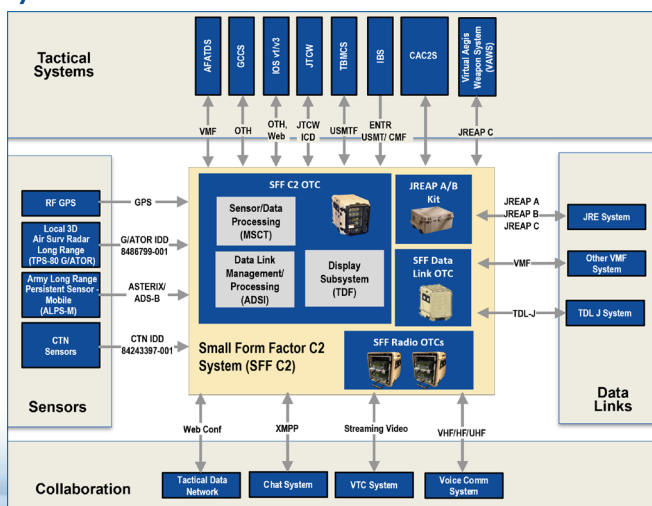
Tactical Systems

AFATDS

GCCS

IOS v1/v3

JTCW

TBMCS

IBS

CAC2S

Virtual Aegis Weapon System (VAWS)

VMF

OTH

OTH, Web

JTCW ICD

USMTF

ENTR USMT/ CMF

JREAP C

Sensors

RF GPS

GPS

Local 3D Air Surv Radar Long Range (TPS-80 G/ATOR)

G/ATOR IDD 8486799-001

Army Long Range Persistent Sensor - Mobile (ALPS-M)

ASTERIX/ ADS-B

CTN Sensors

CTN IDD 84243397-001

SFF C2 OTC

Sensor/Data Processing (MSCT)

Data Link Management/ Processing (ADSI)

Display Subsystem (TDF)

JREAP A/B Kit

SFF Data Link OTC

SFF Radio OTCs

Small Form Factor C2 System (SFF C2)

JREAP A
JREAP B
JREAP C

JRE System

VMF

Other VMF System

TDL-J

TDL J System

Data Links

Web Conf

XMPP

Streaming Video

VHF/HF/UHF

Collaboration

Tactical Data Network

Chat System

VTC System

Voice Comm System